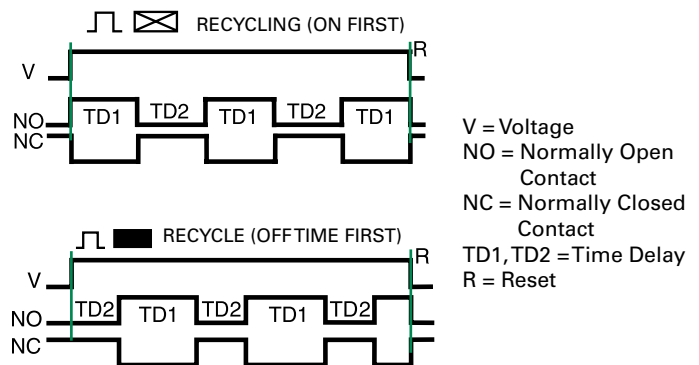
RECYCLING (ON FIRST)

V
NO
NC
TD1 TD2 TD1 TD2 TD1
R

RECYCLE (OFFTIME FIRST)

V
NO
NC
TD2 TD1 TD2 TD1 TD2
R

V = Voltage
NO = Normally Open Contact
NC = Normally Closed Contact
TD1, TD2 = Time Delay
R = Reset